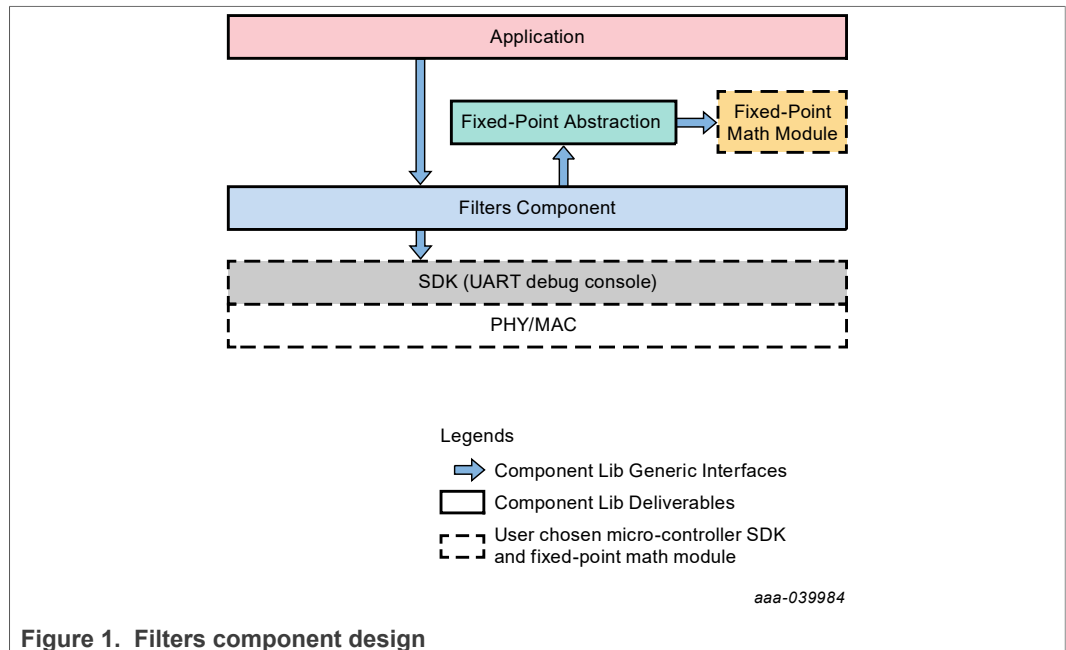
Application

Fixed-Point Abstraction

Fixed-Point Math Module

Filters Component

SDK (UART debug console)

PHY/MAC

Legends

Component Lib Generic Interfaces

Component Lib Deliverables

User chosen micro-controller SDK and fixed-point math module

aaa-039984

Figure 1. Filters component design